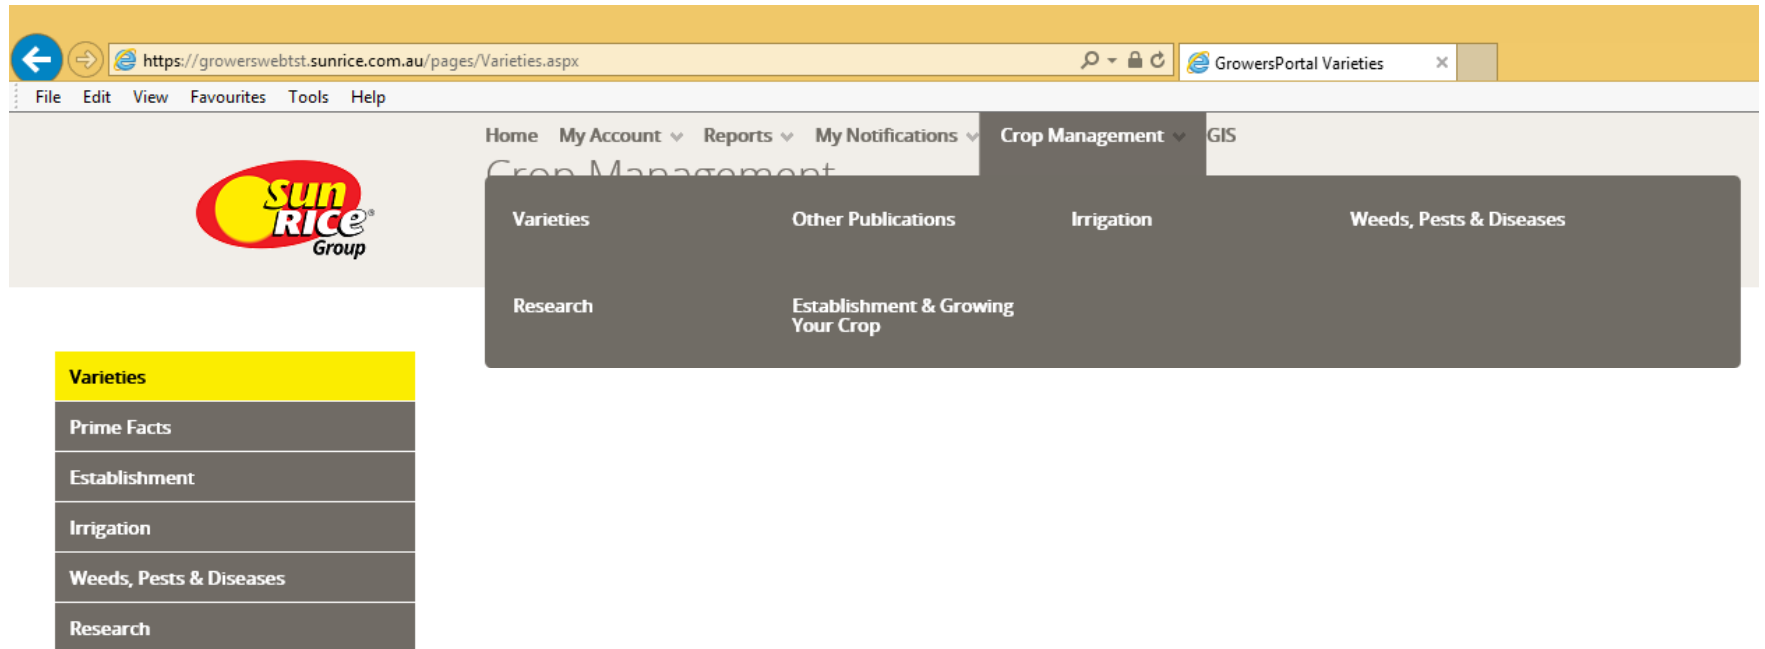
https://growerswebtst.sunrice.com.au/pages/Varieties.aspx

GrowersPortal Varieties ×

File Edit View Favourites Tools Help

Home My Account Reports My Notifications Crop Management GIS

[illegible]

SunRice® Group

Varieties

Other Publications

Irrigation

Weeds, Pests & Diseases

Research

Establishment & Growing Your Crop

Varieties

Prime Facts

Establishment

Irrigation

Weeds, Pests & Diseases

Research